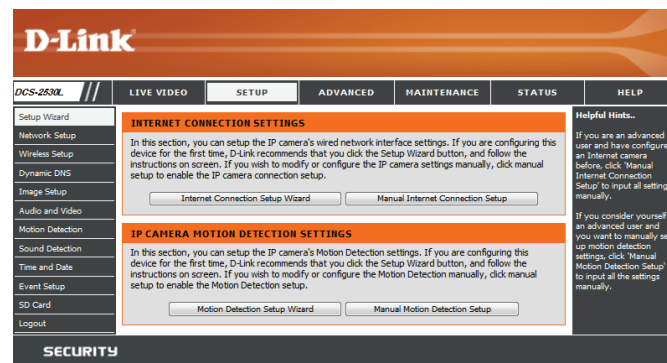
D-Link

DCS-2530L

LIVE VIDEO | SETUP | ADVANCED | MAINTENANCE | STATUS | HELP

Setup Wizard
Network Setup
Wireless Setup
Dynamic DNS
Image Setup
Audio and Video
Motion Detection
Sound Detection
Time and Date
Event Setup
SD Card
Logout

INTERNET CONNECTION SETTINGS

In this section, you can setup the IP camera's wired network interface settings. If you are configuring this device for the first time, D-Link recommends that you click the Setup Wizard button, and follow the instructions on screen. If you wish to modify or configure the IP camera settings manually, click manual setup to enable the IP camera connection setup.

Internet Connection Setup Wizard | Manual Internet Connection Setup

IP CAMERA MOTION DETECTION SETTINGS

In this section, you can setup the IP camera's Motion Detection settings. If you are configuring this device for the first time, D-Link recommends that you click the Setup Wizard button, and follow the instructions on screen. If you wish to modify or configure the Motion Detection manually, click manual setup to enable the Motion Detection setup.

Motion Detection Setup Wizard | Manual Motion Detection Setup

Helpful Hints..

If you are an advanced user and have configure an Internet camera before, click 'Manual Internet Connection Setup' to input all setting manually.

If you consider yourself an advanced user and you want to manually se up motion detection settings, click 'Manual Motion Detection Setup' to input all the settings manually.

SECURITY